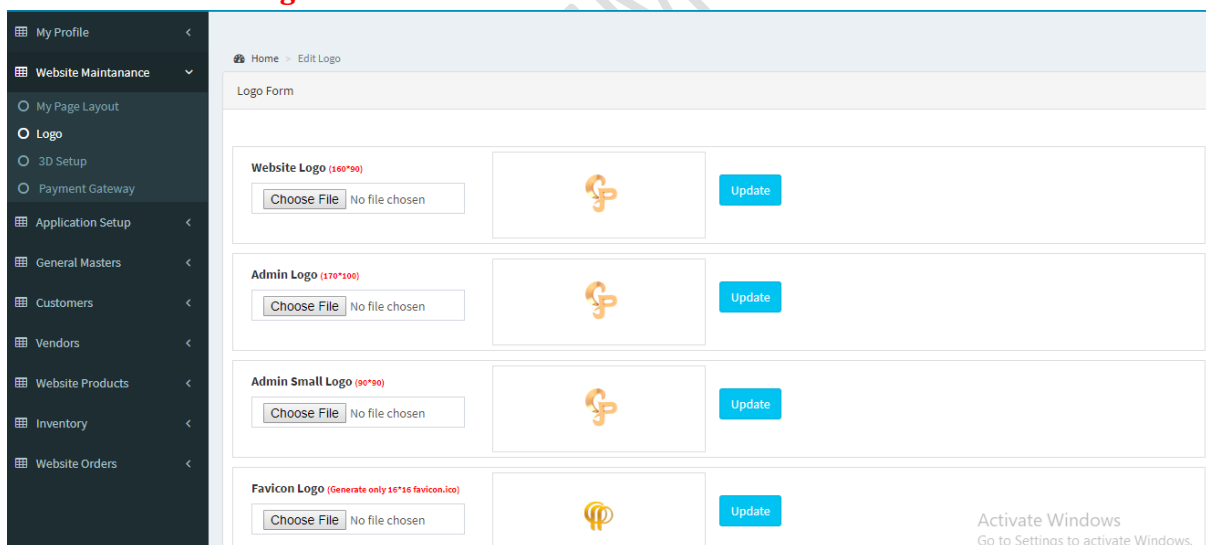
My Profile
Website Maintanance
My Page Layout
Logo
3D Setup
Payment Gateway
Application Setup
General Masters
Customers
Vendors
Website Products
Inventory
Website Orders

Home > Edit Logo

Logo Form

Website Logo (160*90)
Choose File No file chosen
Update

Admin Logo (170*100)
Choose File No file chosen
Update

Admin Small Logo (90*90)
Choose File No file chosen
Update

Favicon Logo (Generate only 16*16 favicon.ico)
Choose File No file chosen
Update

Activate Windows
Go to Settings to activate Windows.